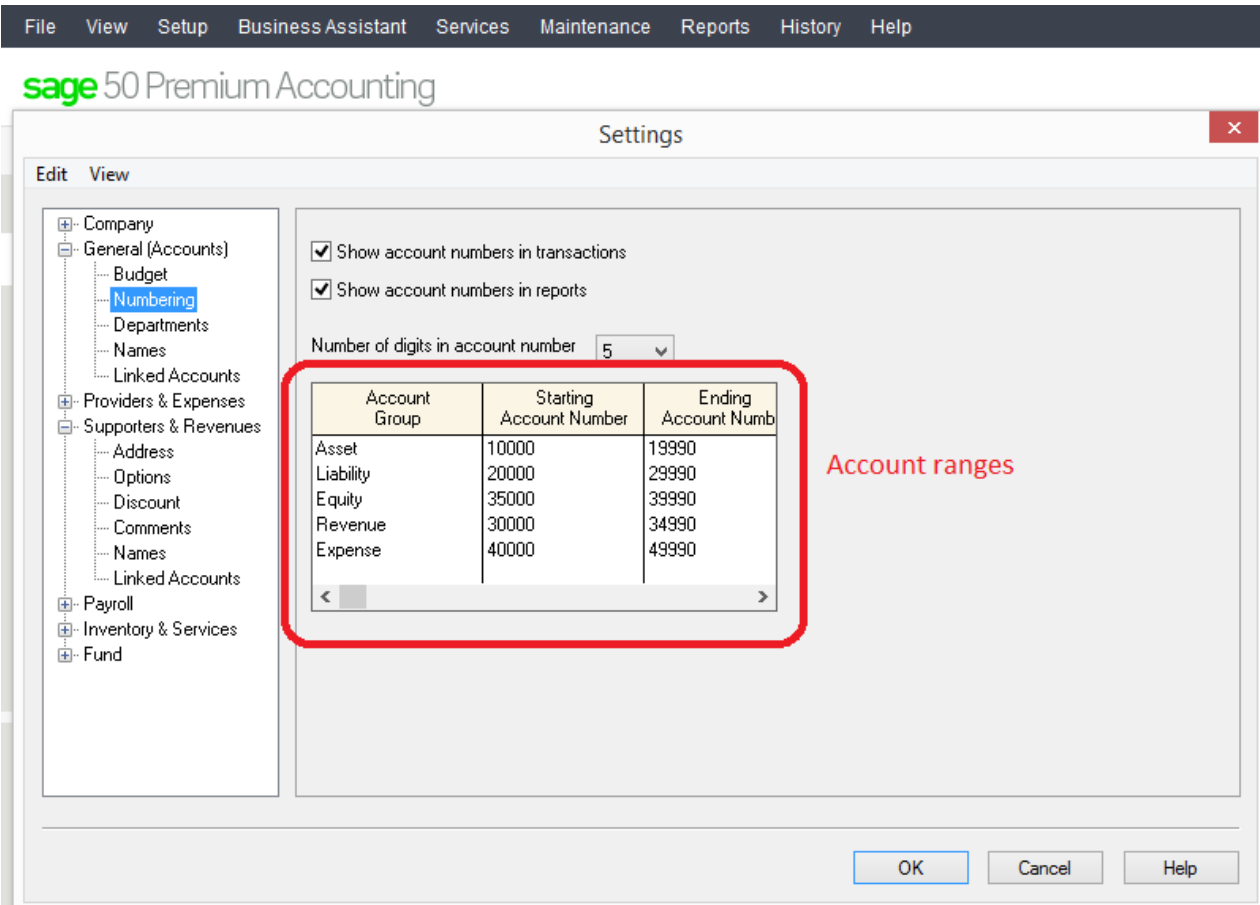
File View Setup Business Assistant Services Maintenance Reports History Help

sage 50 Premium Accounting

Settings

Edit View

Company
General (Accounts)
Budget
Numbering
Departments
Names
Linked Accounts
Providers & Expenses
Supporters & Revenues
Address
Options
Discount
Comments
Names
Linked Accounts
Payroll
Inventory & Services
Fund

Show account numbers in transactions

Show account numbers in reports

Number of digits in account number 5

| Account Group | Starting Account Number | Ending Account Numb |
|---|---|---|
| Asset | 10000 | 19990 |
| Liability | 20000 | 29990 |
| Equity | 35000 | 39990 |
| Revenue | 30000 | 34990 |
| Expense | 40000 | 49990 |

Account ranges

OK Cancel Help